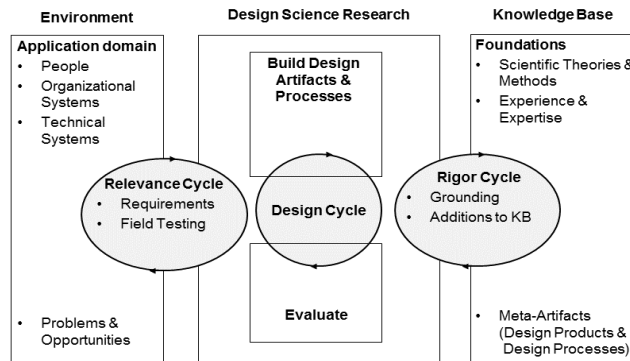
Environment

Design Science Research

Knowledge Base

Application domain
- People
- Organizational Systems
- Technical Systems

- Problems & Opportunities

Build Design Artifacts & Processes

Relevance Cycle
- Requirements
- Field Testing

Design Cycle

Rigor Cycle
- Grounding
- Additions to KB

Evaluate

Foundations
- Scientific Theories & Methods
- Experience & Expertise

- Meta-Artifacts (Design Products & Design Processes)